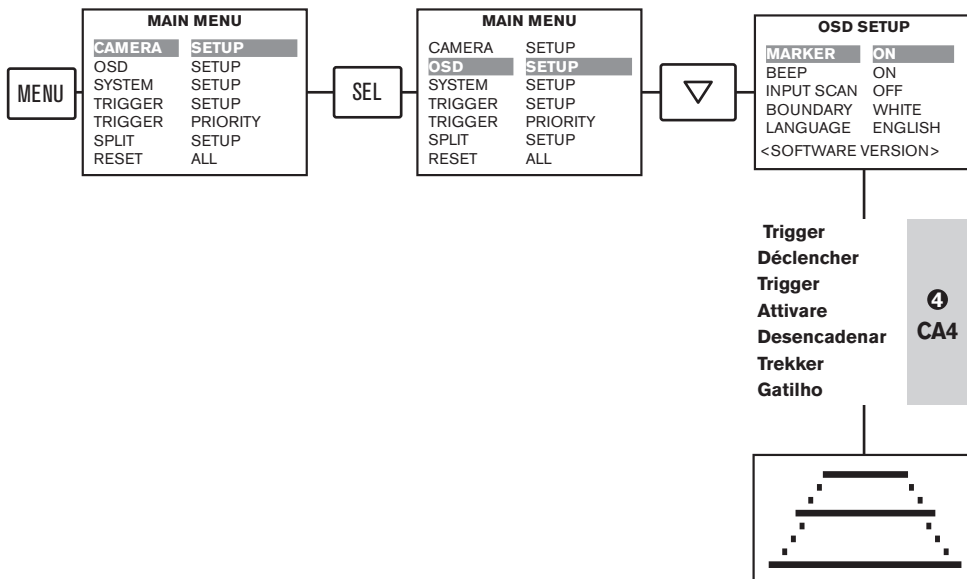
MENU

MAIN MENU

| | |
|---|---|
| CAMERA | SETUP |
| OSD | SETUP |
| SYSTEM | SETUP |
| TRIGGER | SETUP |
| TRIGGER | PRIORITY |
| SPLIT | SETUP |
| RESET | ALL |

SEL

MAIN MENU

| | |
|---|---|
| CAMERA | SETUP |
| OSD | SETUP |
| SYSTEM | SETUP |
| TRIGGER | SETUP |
| TRIGGER | PRIORITY |
| SPLIT | SETUP |
| RESET | ALL |

▽

OSD SETUP

| | |
|---|---|
| MARKER | ON |
| BEEP | ON |
| INPUT SCAN | OFF |
| BOUNDARY | WHITE |
| LANGUAGE | ENGLISH |

<SOFTWARE VERSION>

Trigger
Déclencher
Trigger
Attivare
Desencadenar
Trekker
Gatilho

❹
CA4